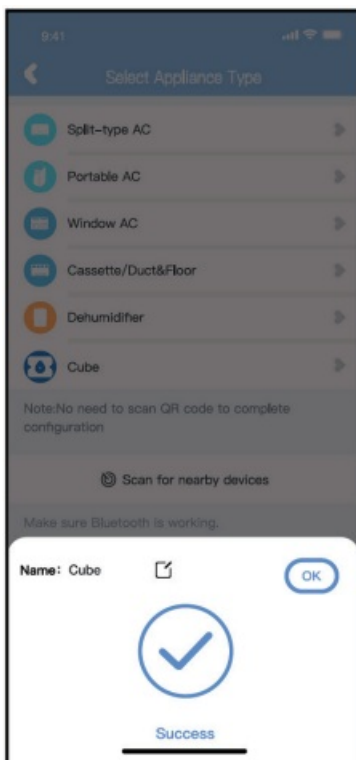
9:41

Select Appliance Type

Split-type AC

Portable AC

Window AC

Cassette/Duct&Floor

Dehumidifier

Cube

Note:No need to scan QR code to complete configuration

Scan for nearby devices

Make sure Bluetooth is working.

Name: Cube

OK

Success